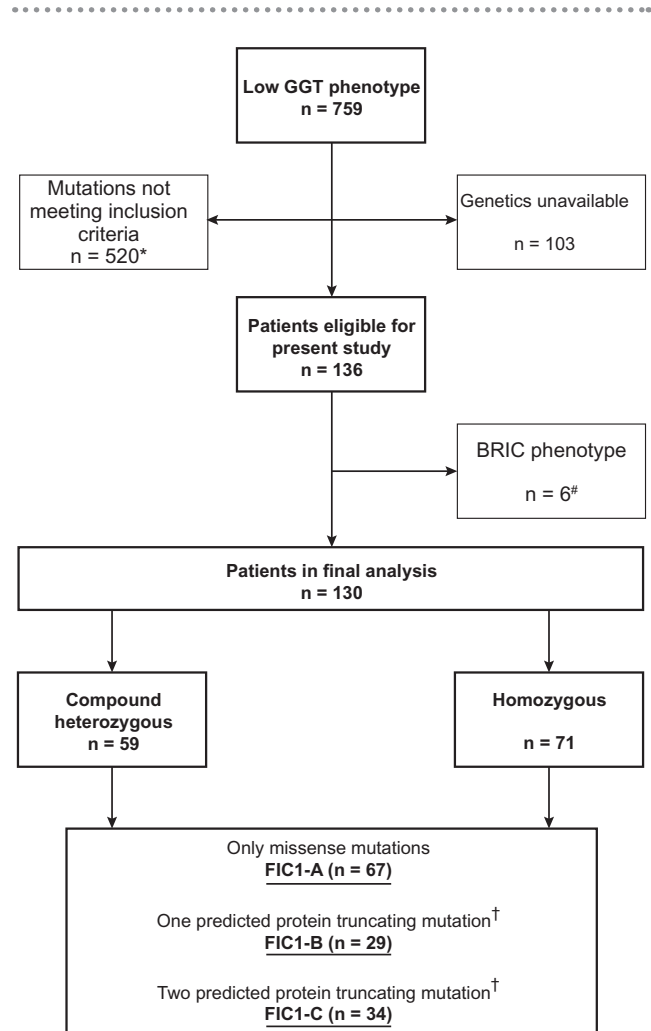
Low GGT phenotype
n = 759

Mutations not meeting inclusion criteria
n = 520*

Genetics unavailable

n = 103

Patients eligible for present study
n = 136

BRIC phenotype

n = 6$^{\#}$

Patients in final analysis
n = 130

Compound heterozygous
n = 59

Homozygous

n = 71

Only missense mutations
FIC1-A (n = 67)

One predicted protein truncating mutation$^{\dagger}$
FIC1-B (n = 29)

Two predicted protein truncating mutation$^{\dagger}$
FIC1-C (n = 34)